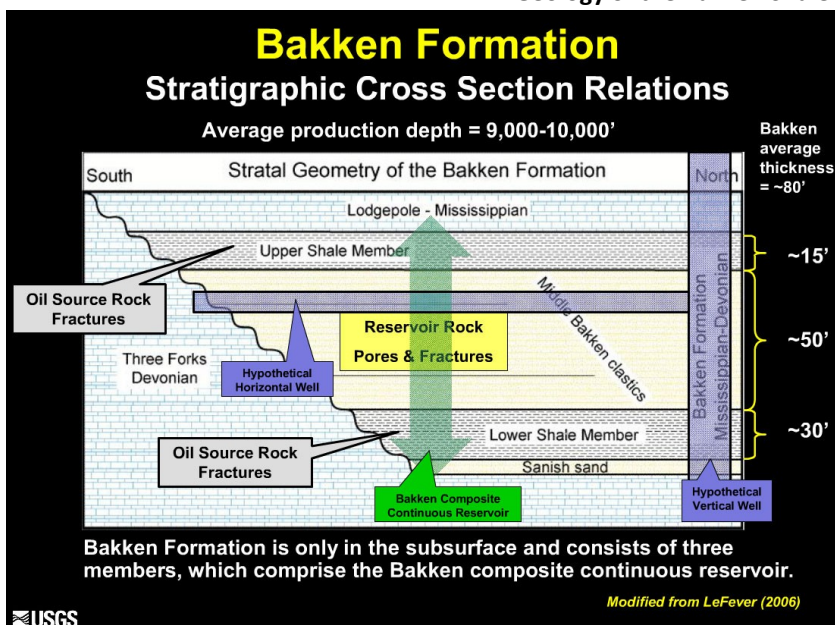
Bakken Formation
Stratigraphic Cross Section Relations

Average production depth = 9,000-10,000'

Bakken average thickness = ~80'

South
Stratal Geometry of the Bakken Formation
North

Lodgepole - Mississippian

Upper Shale Member

~15'

Oil Source Rock Fractures

Middle Bakken clastics

Reservoir Rock
Pores & Fractures

Bakken Formation
Mississippian-Devonian

~50'

Three Forks
Devonian

Hypothetical Horizontal Well

Lower Shale Member

~30'

Oil Source Rock Fractures

Sanish sand

Bakken Composite Continuous Reservoir

Hypothetical Vertical Well

Bakken Formation is only in the subsurface and consists of three members, which comprise the Bakken composite continuous reservoir.

Modified from LeFever (2006)

≋USGS